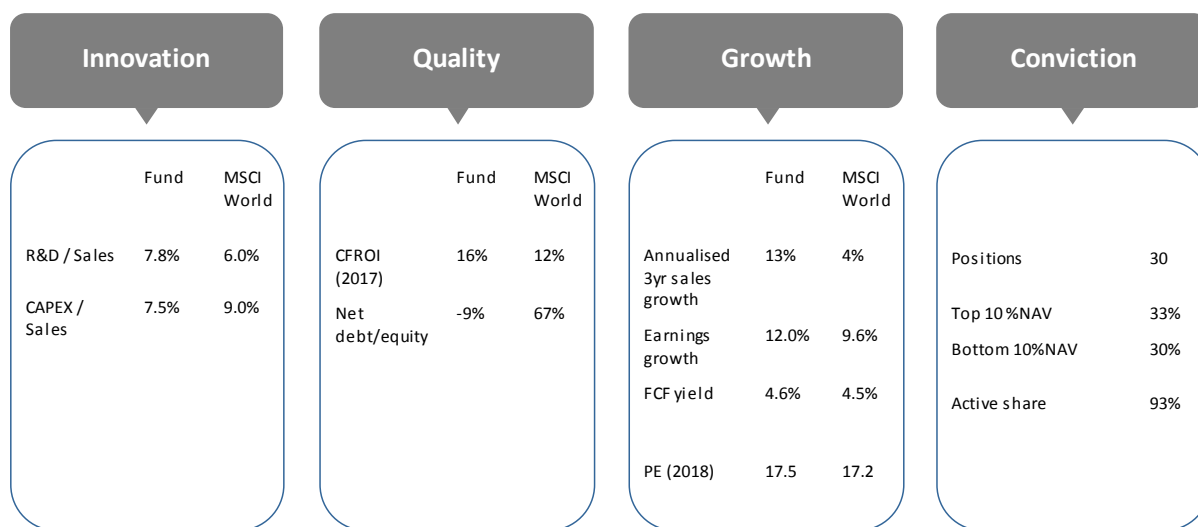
Innovation

| | Fund | MSCI World |
|---|---|---|
| R&D / Sales | 7.8% | 6.0% |
| CAPEX / Sales | 7.5% | 9.0% |

Quality

| | Fund | MSCI World |
|---|---|---|
| CFROI (2017) | 16% | 12% |
| Net debt/equity | -9% | 67% |

Growth

| | Fund | MSCI World |
|---|---|---|
| Annualised 3yr sales growth | 13% | 4% |
| Earnings growth | 12.0% | 9.6% |
| FCF yield | 4.6% | 4.5% |
| PE (2018) | 17.5 | 17.2 |

Conviction

| | |
|---|---|
| Positions | 30 |
| Top 10 %NAV | 33% |
| Bottom 10%NAV | 30% |
| Active share | 93% |